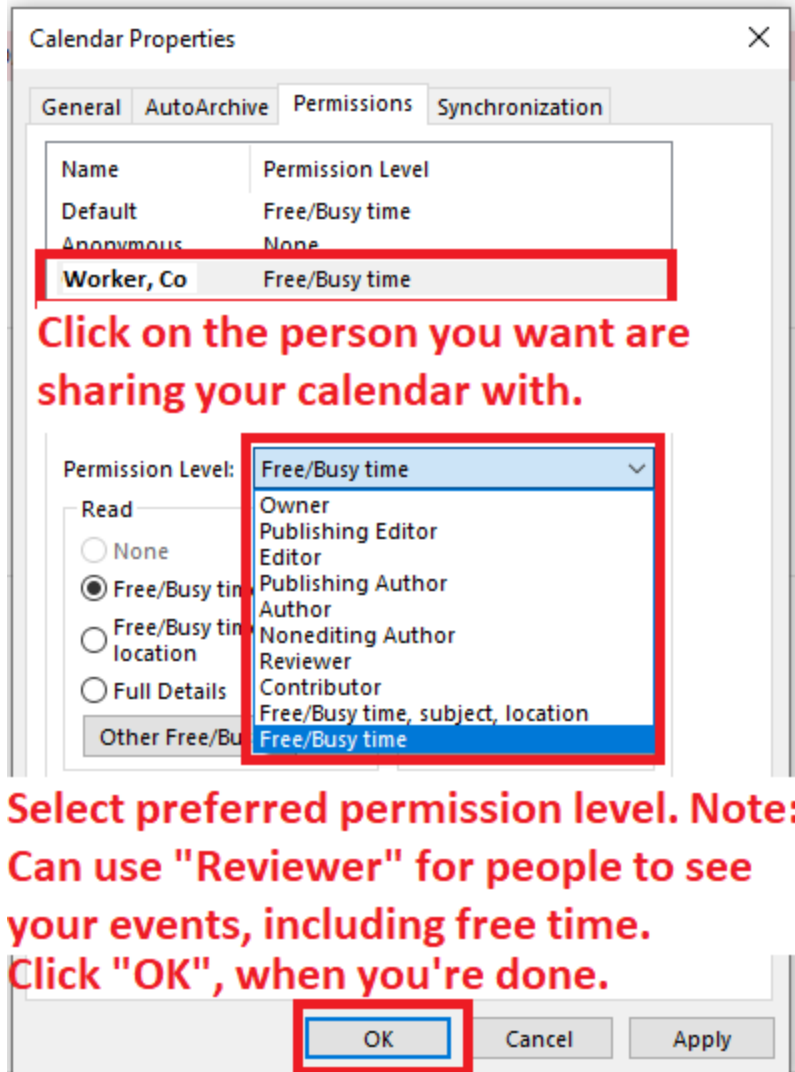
Calendar Properties

General AutoArchive Permissions Synchronization

| Name | Permission Level |
|---|---|
| Default | Free/Busy time |
| Anonymous | None |
| Worker, Co | Free/Busy time |

Click on the person you want are sharing your calendar with.

Permission Level: Free/Busy time

Owner
Publishing Editor
Editor
Publishing Author
Author
Nonediting Author
Reviewer
Contributor
Free/Busy time, subject, location
Free/Busy time

Read
None
Free/Busy tim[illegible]
Free/Busy tim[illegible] location
Full Details
Other Free/Bu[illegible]

Select preferred permission level. Note: Can use "Reviewer" for people to see your events, including free time.
Click "OK", when you're done.

OK Cancel Apply